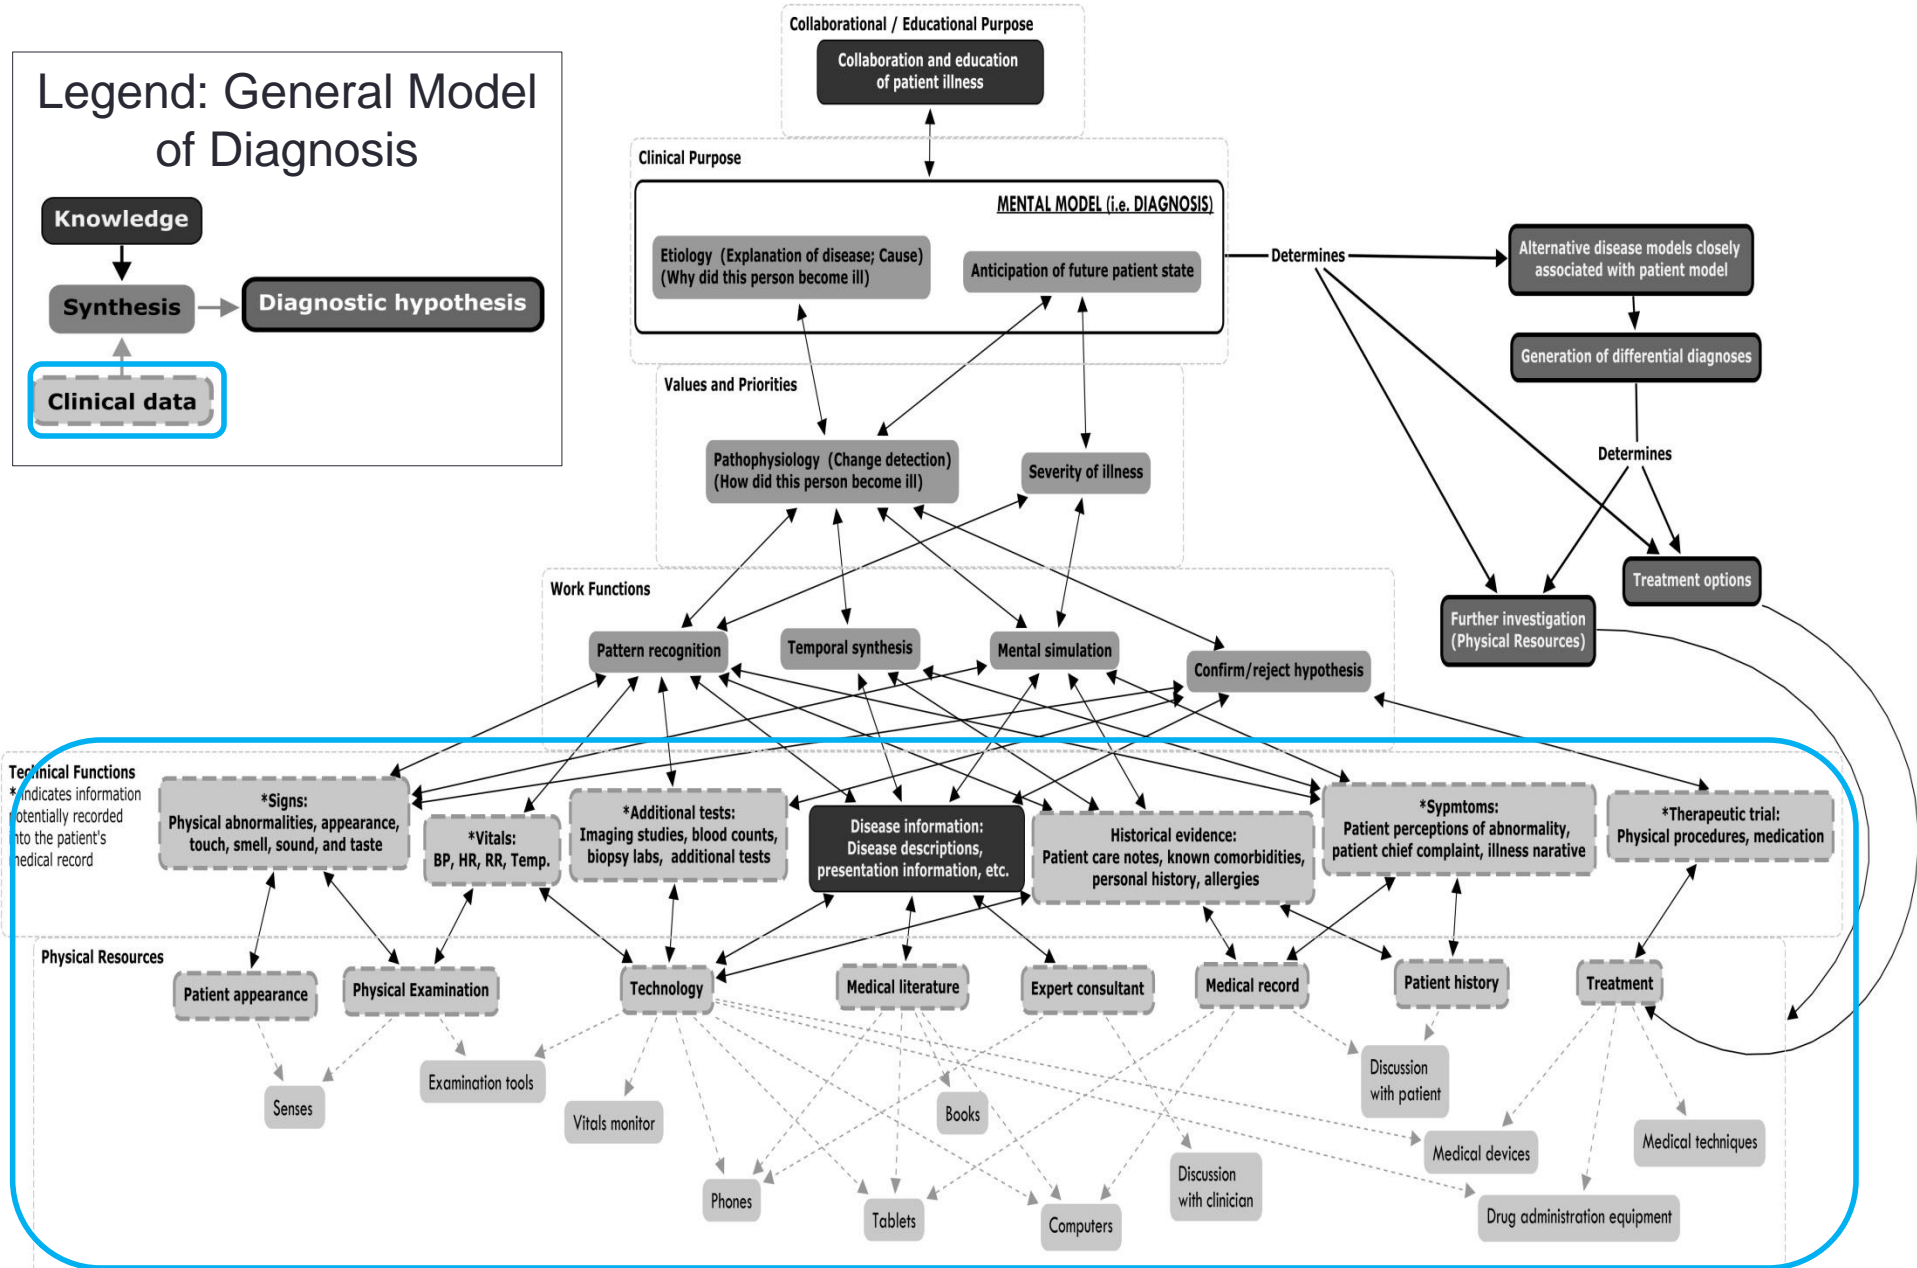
Legend: General Model of Diagnosis

Knowledge

Synthesis

Diagnostic hypothesis

Clinical data

Collaborational / Educational Purpose

Collaboration and education of patient illness

Clinical Purpose

MENTAL MODEL (i.e. DIAGNOSIS)

Etiology (Explanation of disease; Cause) (Why did this person become ill)

Anticipation of future patient state

Determines

Alternative disease models closely associated with patient model

Generation of differential diagnoses

Determines

Values and Priorities

Pathophysiology (Change detection) (How did this person become ill)

Severity of illness

Treatment options

Further investigation (Physical Resources)

Work Functions

Pattern recognition

Temporal synthesis

Mental simulation

Confirm/reject hypothesis

Technical Functions
*indicates information potentially recorded into the patient's medical record

*Signs: Physical abnormalities, appearance, touch, smell, sound, and taste

*Vitals: BP, HR, RR, Temp.

*Additional tests: Imaging studies, blood counts, biopsy labs, additional tests

Disease information: Disease descriptions, presentation information, etc.

Historical evidence: Patient care notes, known comorbidities, personal history, allergies

*Sypmtoms: Patient perceptions of abnormality, patient chief complaint, illness narative

*Therapeutic trial: Physical procedures, medication

Physical Resources

Patient appearance

Physical Examination

Technology

Medical literature

Expert consultant

Medical record

Patient history

Treatment

Senses

Examination tools

Vitals monitor

Books

Discussion with patient

Medical devices

Medical techniques

Phones

Tablets

Computers

Discussion with clinician

Drug administration equipment